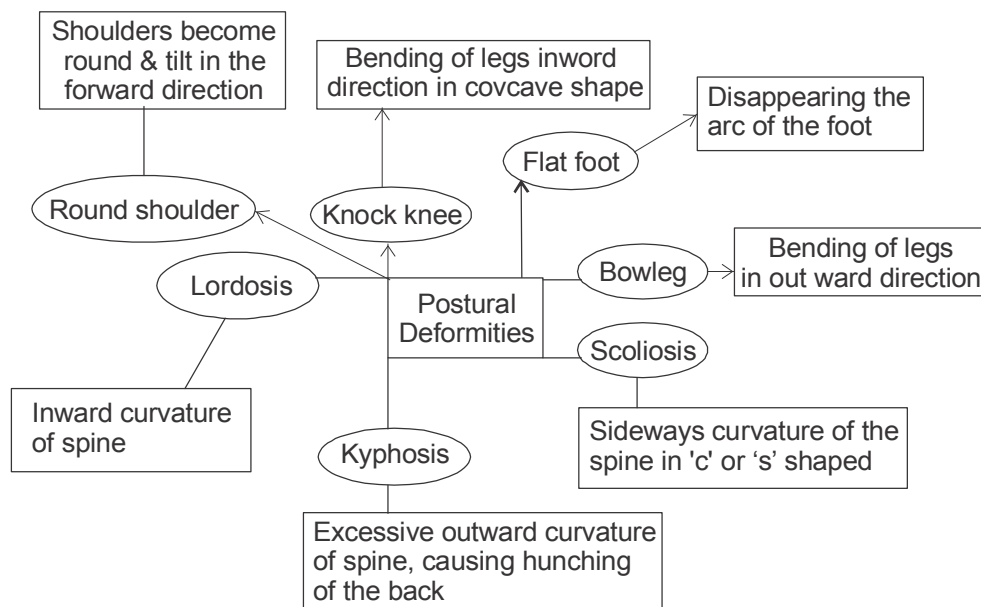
Shoulders become round & tilt in the forward direction

Bending of legs inword direction in covcave shape

Disappearing the arc of the foot

Flat foot

Round shoulder

Knock knee

Lordosis

Postural Deformities

Bowleg

Bending of legs in out ward direction

Scoliosis

Inward curvature of spine

Sideways curvature of the spine in 'c' or 's' shaped

Kyphosis

Excessive outward curvature of spine, causing hunching of the back